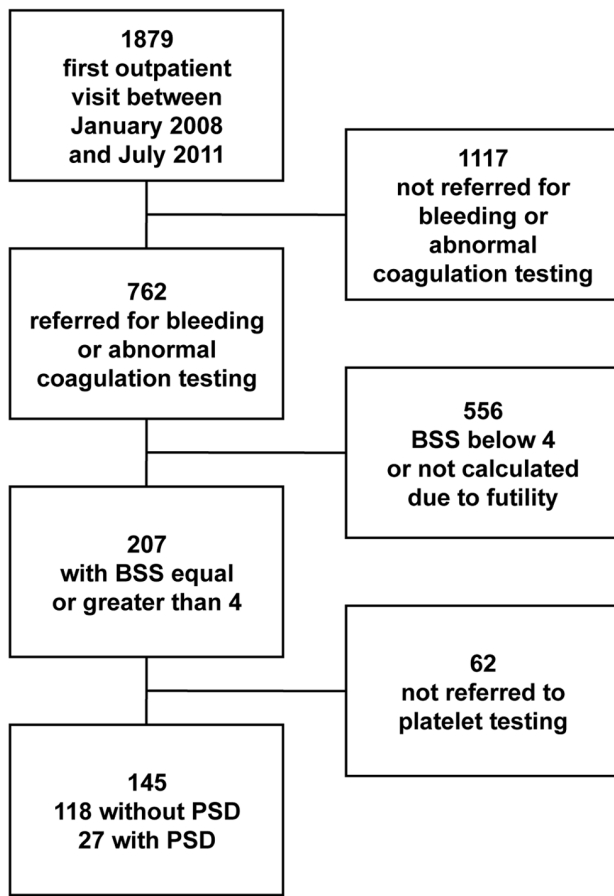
1879
first outpatient visit between January 2008 and July 2011

1117
not referred for bleeding or abnormal coagulation testing

762
referred for bleeding or abnormal coagulation testing

556
BSS below 4 or not calculated due to futility

207
with BSS equal or greater than 4

62
not referred to platelet testing

145
118 without PSD
27 with PSD